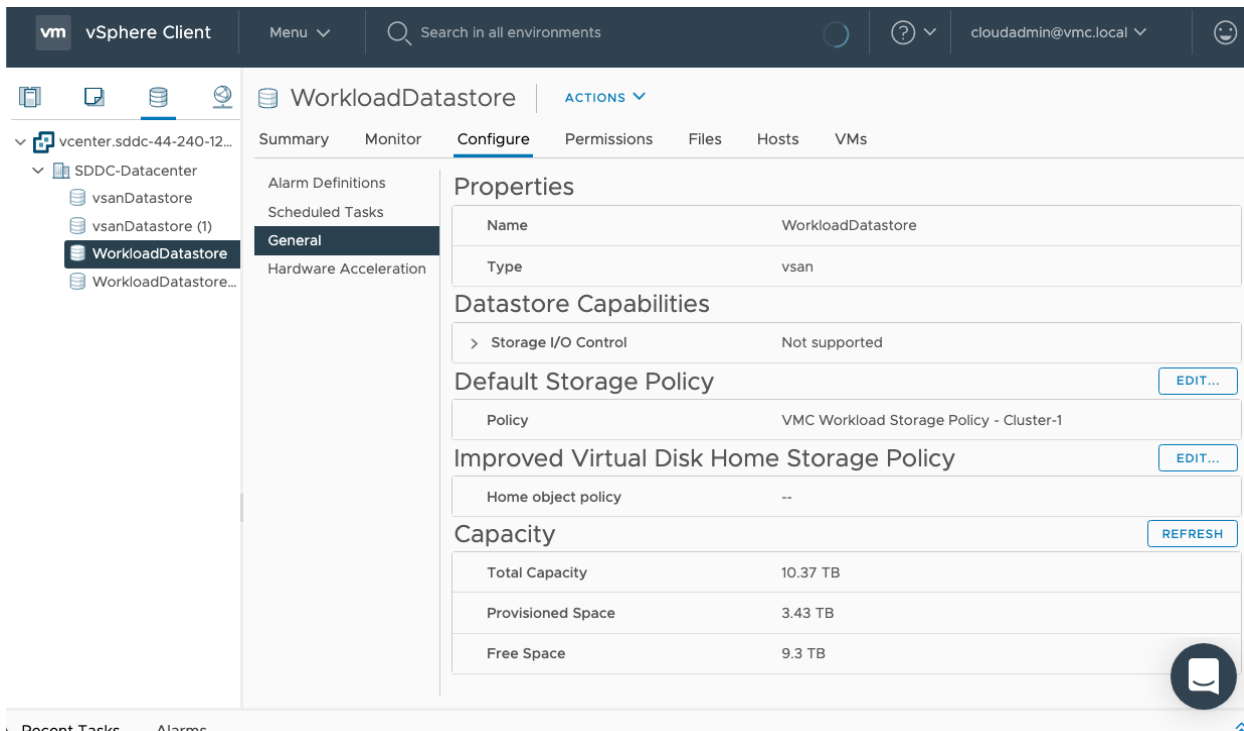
vm vSphere Client

Menu

Search in all environments

cloudadmin@vmc.local

vcenter.sddc-44-240-12...

SDDC-Datacenter

vsanDatastore

vsanDatastore (1)

WorkloadDatastore

WorkloadDatastore...

WorkloadDatastore

ACTIONS

Summary Monitor Configure Permissions Files Hosts VMs

Alarm Definitions

Scheduled Tasks

General

Hardware Acceleration

Properties

| Name | WorkloadDatastore |
|---|---|
| Type | vsan |

Datastore Capabilities

| Storage I/O Control | Not supported |
|---|---|

Default Storage Policy

EDIT...

| Policy | VMC Workload Storage Policy - Cluster-1 |
|---|---|

Improved Virtual Disk Home Storage Policy

EDIT...

| Home object policy | -- |
|---|---|

Capacity

REFRESH

| Total Capacity | 10.37 TB |
|---|---|
| Provisioned Space | 3.43 TB |
| Free Space | 9.3 TB |

Recent Tasks Alarms